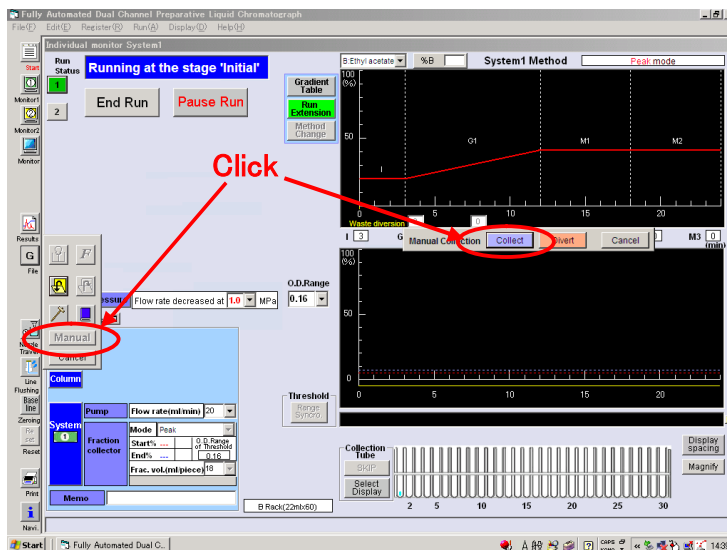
Fully Automated Dual Channel Preparative Liquid Chromatograph
File(F) Edit(E) Register(R) Run(A) Display(D) Help(H)

Start
Monitor1
Monitor2
Monitor
Results
File
Needle Travel
Line Flushing
Base line Zeroing
Reset
Print
Navi

Individual monitor System1

Run Status
1
2
Running at the stage 'Initial'
End Run
Pause Run

Gradient Table
Run Extension
Method Change

B:Ethyl acetate
%B
System1 Method
Peak mode

100 (%)
50
0
G1
M1
M2
I
5
10
15
20

Click

Waste diversion
0
I 3
G
M3 0
(min)
Manual Collection
Collect
Divert
Cancel

100 (%)
50
0
5
10
15
20

O.D.Range
0.16

Pressure
Flow rate decreased at 1.0 MPa

Manual
Cancel

Column
System 1
Pump
Flow rate(ml/min) 20
Fraction collector
Mode Peak
Start% ---
End% ---
O. D. Range of Threshold
0.16
Frac. vol.(ml/piece) 18
Memo

Threshold
Range Synchro

Collection Tube
SKIP
Select Display
2
5
10
15
20
25
30
B Rack(22mlx60)

Display spacing
Magnify

Start
Fully Automated Dual C...
14:3